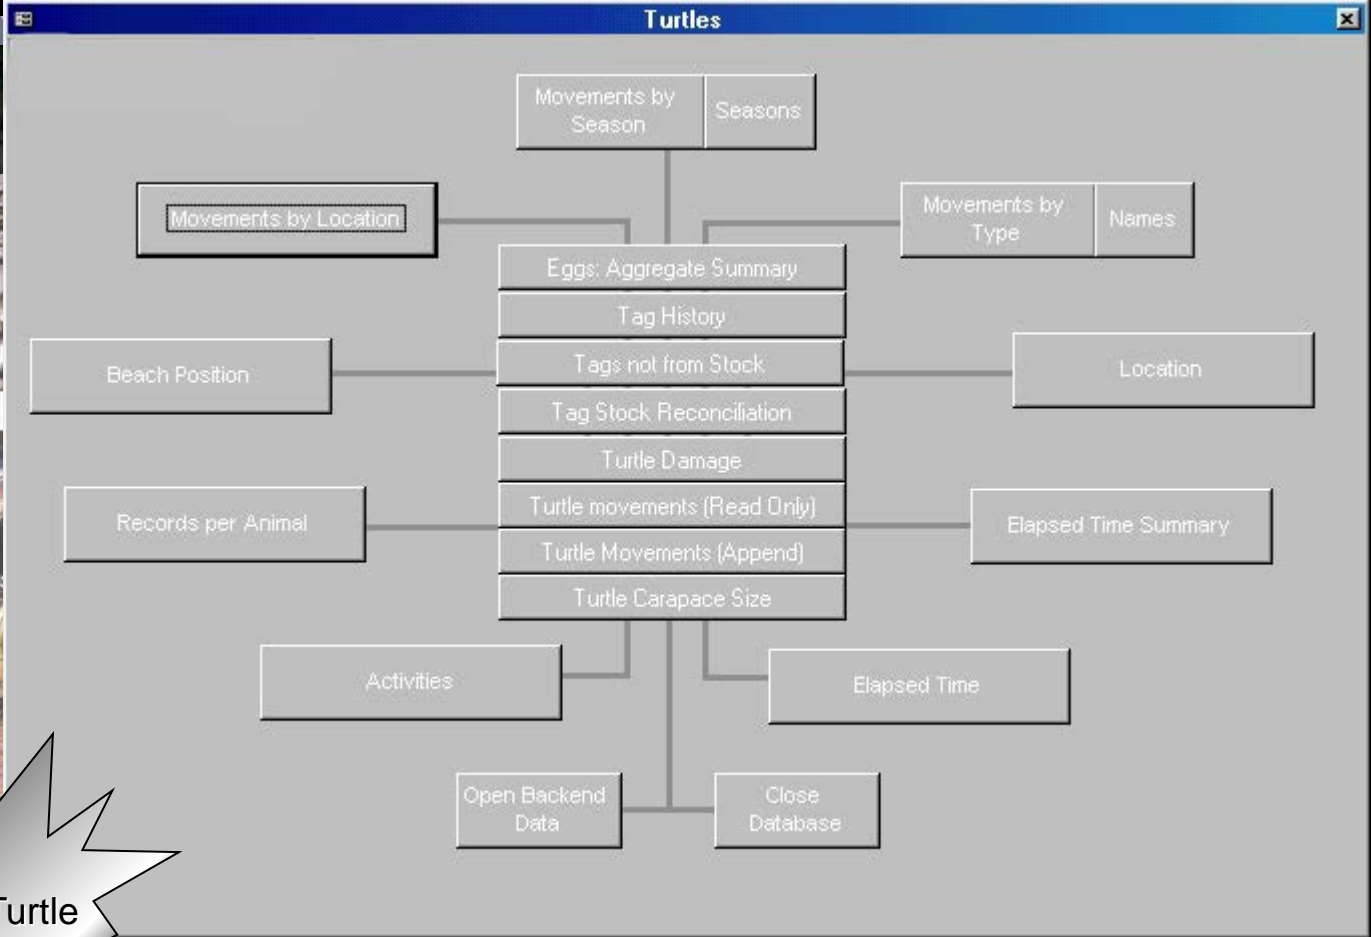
Turtles

Movements by Season

Seasons

Movements by Location

Movements by Type

Names

Eggs: Aggregate Summary

Tag History

Beach Position

Tags not from Stock

Location

Tag Stock Reconciliation

Turtle Damage

Records per Animal

Turtle movements (Read Only)

Elapsed Time Summary

Turtle Movements (Append)

Turtle Carapace Size

Activities

Elapsed Time

Open Backend Data

Close Database

Turtle